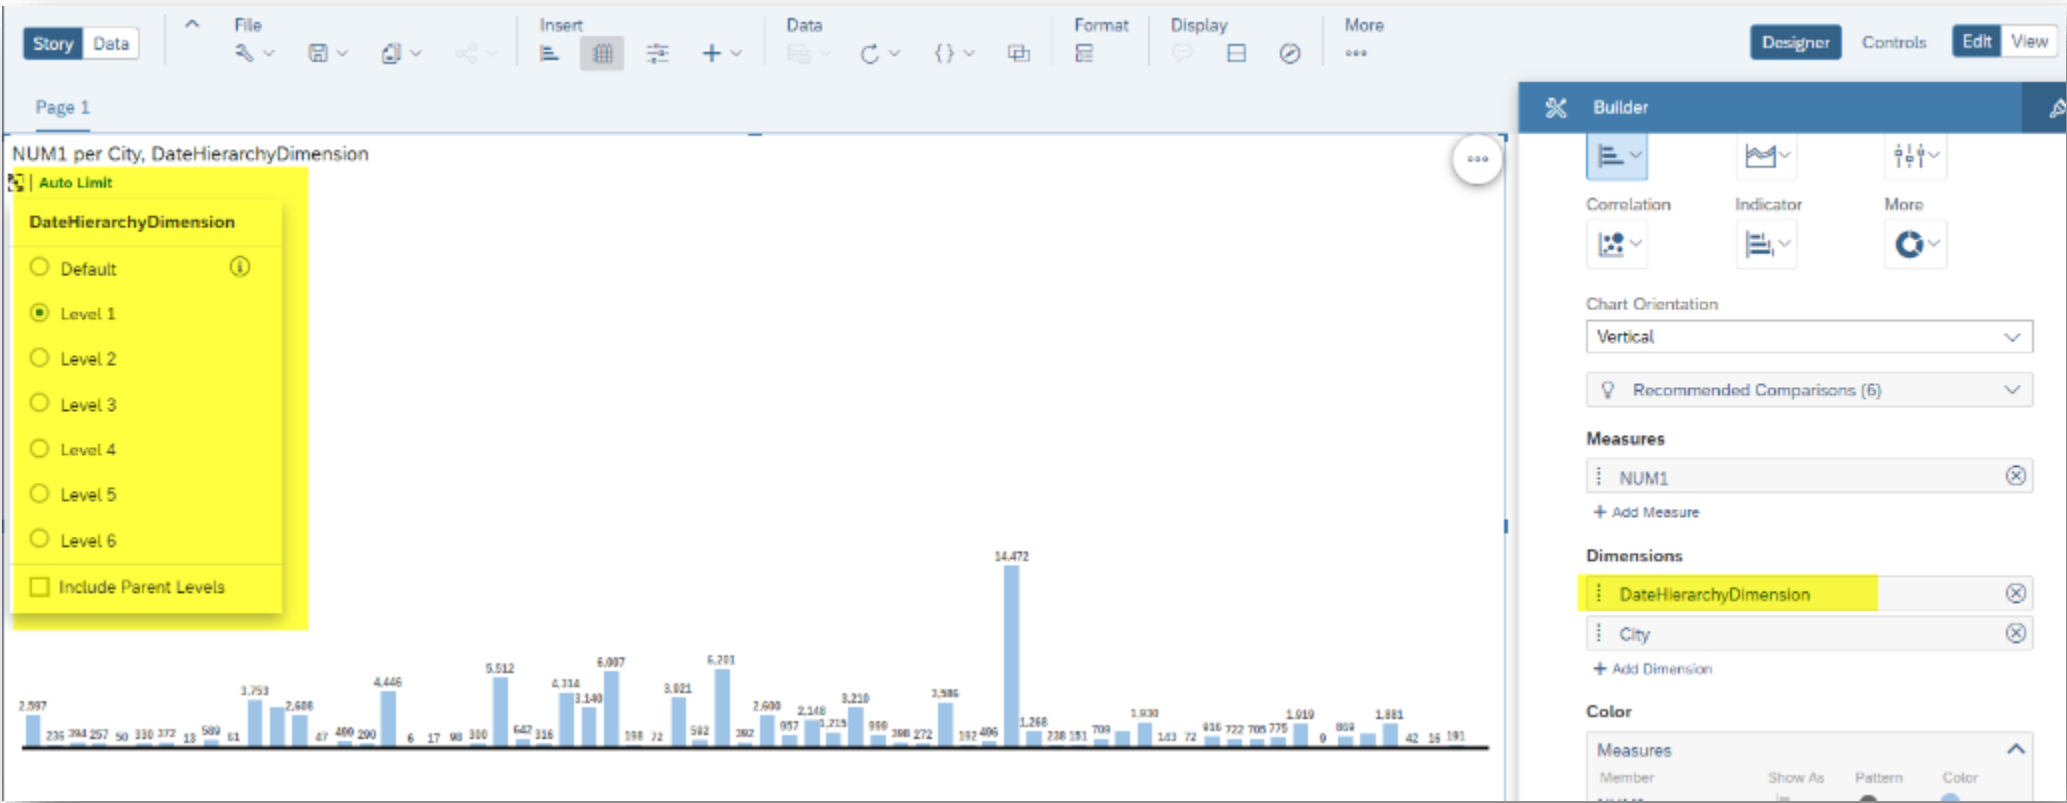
Story Data File Insert Data Format Display More Designer Controls Edit View

Page 1

NUM1 per City, DateHierarchyDimension

Auto Limit

DateHierarchyDimension

Default

Level 1

Level 2

Level 3

Level 4

Level 5

Level 6

Include Parent Levels

14,472

2,597 235 394 257 50 330 372 13 589 61 3,753 2,608 47 400 290 4,446 6 17 98 300 5,512 642 316 4,314 3,140 6,007 198 72 3,021 592 6,201 392 2,600 957 2,148 1,215 3,210 999 398 272 3,986 192 406 1,268 238 151 709 1,930 143 72 916 722 705 775 1,019 9 869 1,881 42 16 191

Builder

Correlation Indicator More

Chart Orientation

Vertical

Recommended Comparisons (6)

Measures

NUM1

+ Add Measure

Dimensions

DateHierarchyDimension

City

+ Add Dimension

Color

Measures

Member Show As Pattern Color